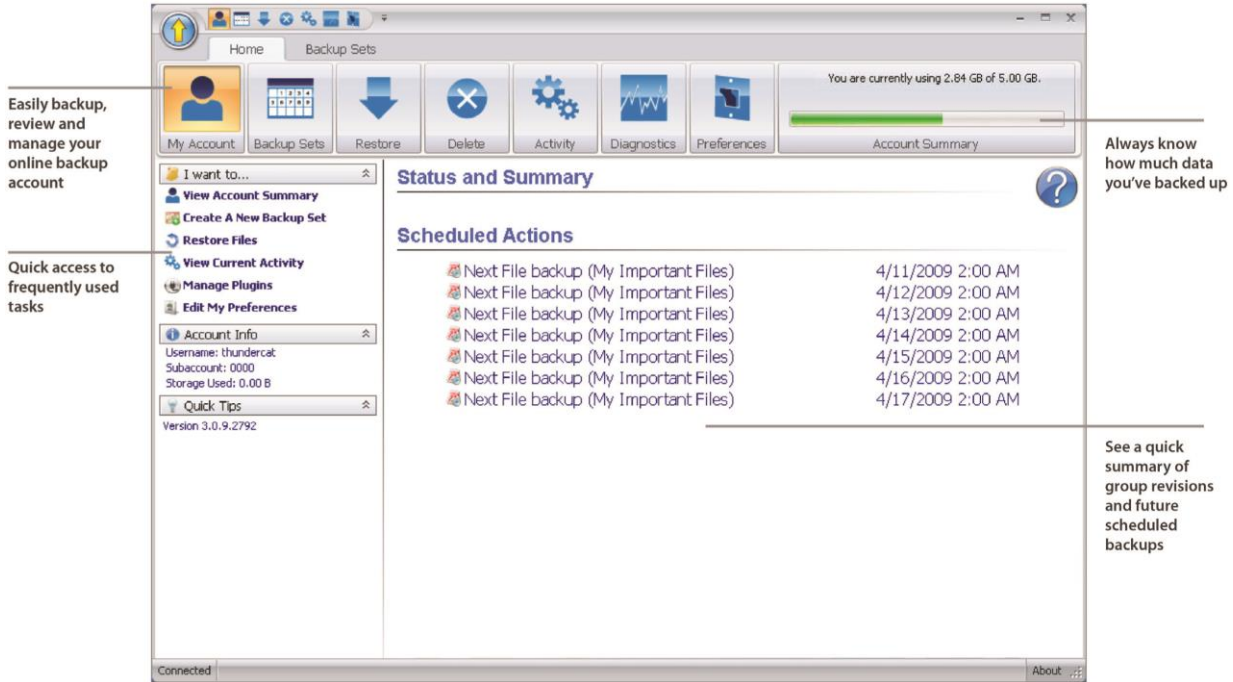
Easily backup, review and manage your online backup account

Quick access to frequently used tasks

Home Backup Sets

My Account Backup Sets Restore Delete Activity Diagnostics Preferences

You are currently using 2.84 GB of 5.00 GB.

Account Summary

Always know how much data you've backed up

I want to...
View Account Summary
Create A New Backup Set
Restore Files
View Current Activity
Manage Plugins
Edit My Preferences

Account Info
Username: thundercat
Subaccount: 0000
Storage Used: 0.00 B

Quick Tips
Version 3.0.9.2792

Status and Summary

Scheduled Actions

| | |
|---|---|
| Next File backup (My Important Files) | 4/11/2009 2:00 AM |
| Next File backup (My Important Files) | 4/12/2009 2:00 AM |
| Next File backup (My Important Files) | 4/13/2009 2:00 AM |
| Next File backup (My Important Files) | 4/14/2009 2:00 AM |
| Next File backup (My Important Files) | 4/15/2009 2:00 AM |
| Next File backup (My Important Files) | 4/16/2009 2:00 AM |
| Next File backup (My Important Files) | 4/17/2009 2:00 AM |

See a quick summary of group revisions and future scheduled backups

Connected

About